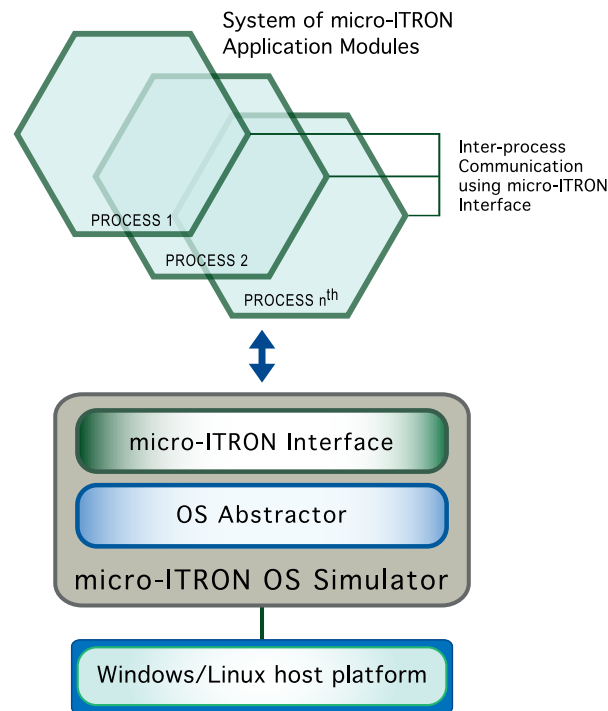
System of micro-ITRON Application Modules

Inter-process Communication using micro-ITRON Interface

PROCESS 1

PROCESS 2

PROCESS $n^{th}$

micro-ITRON Interface

OS Abstractor

micro-ITRON OS Simulator

Windows/Linux host platform